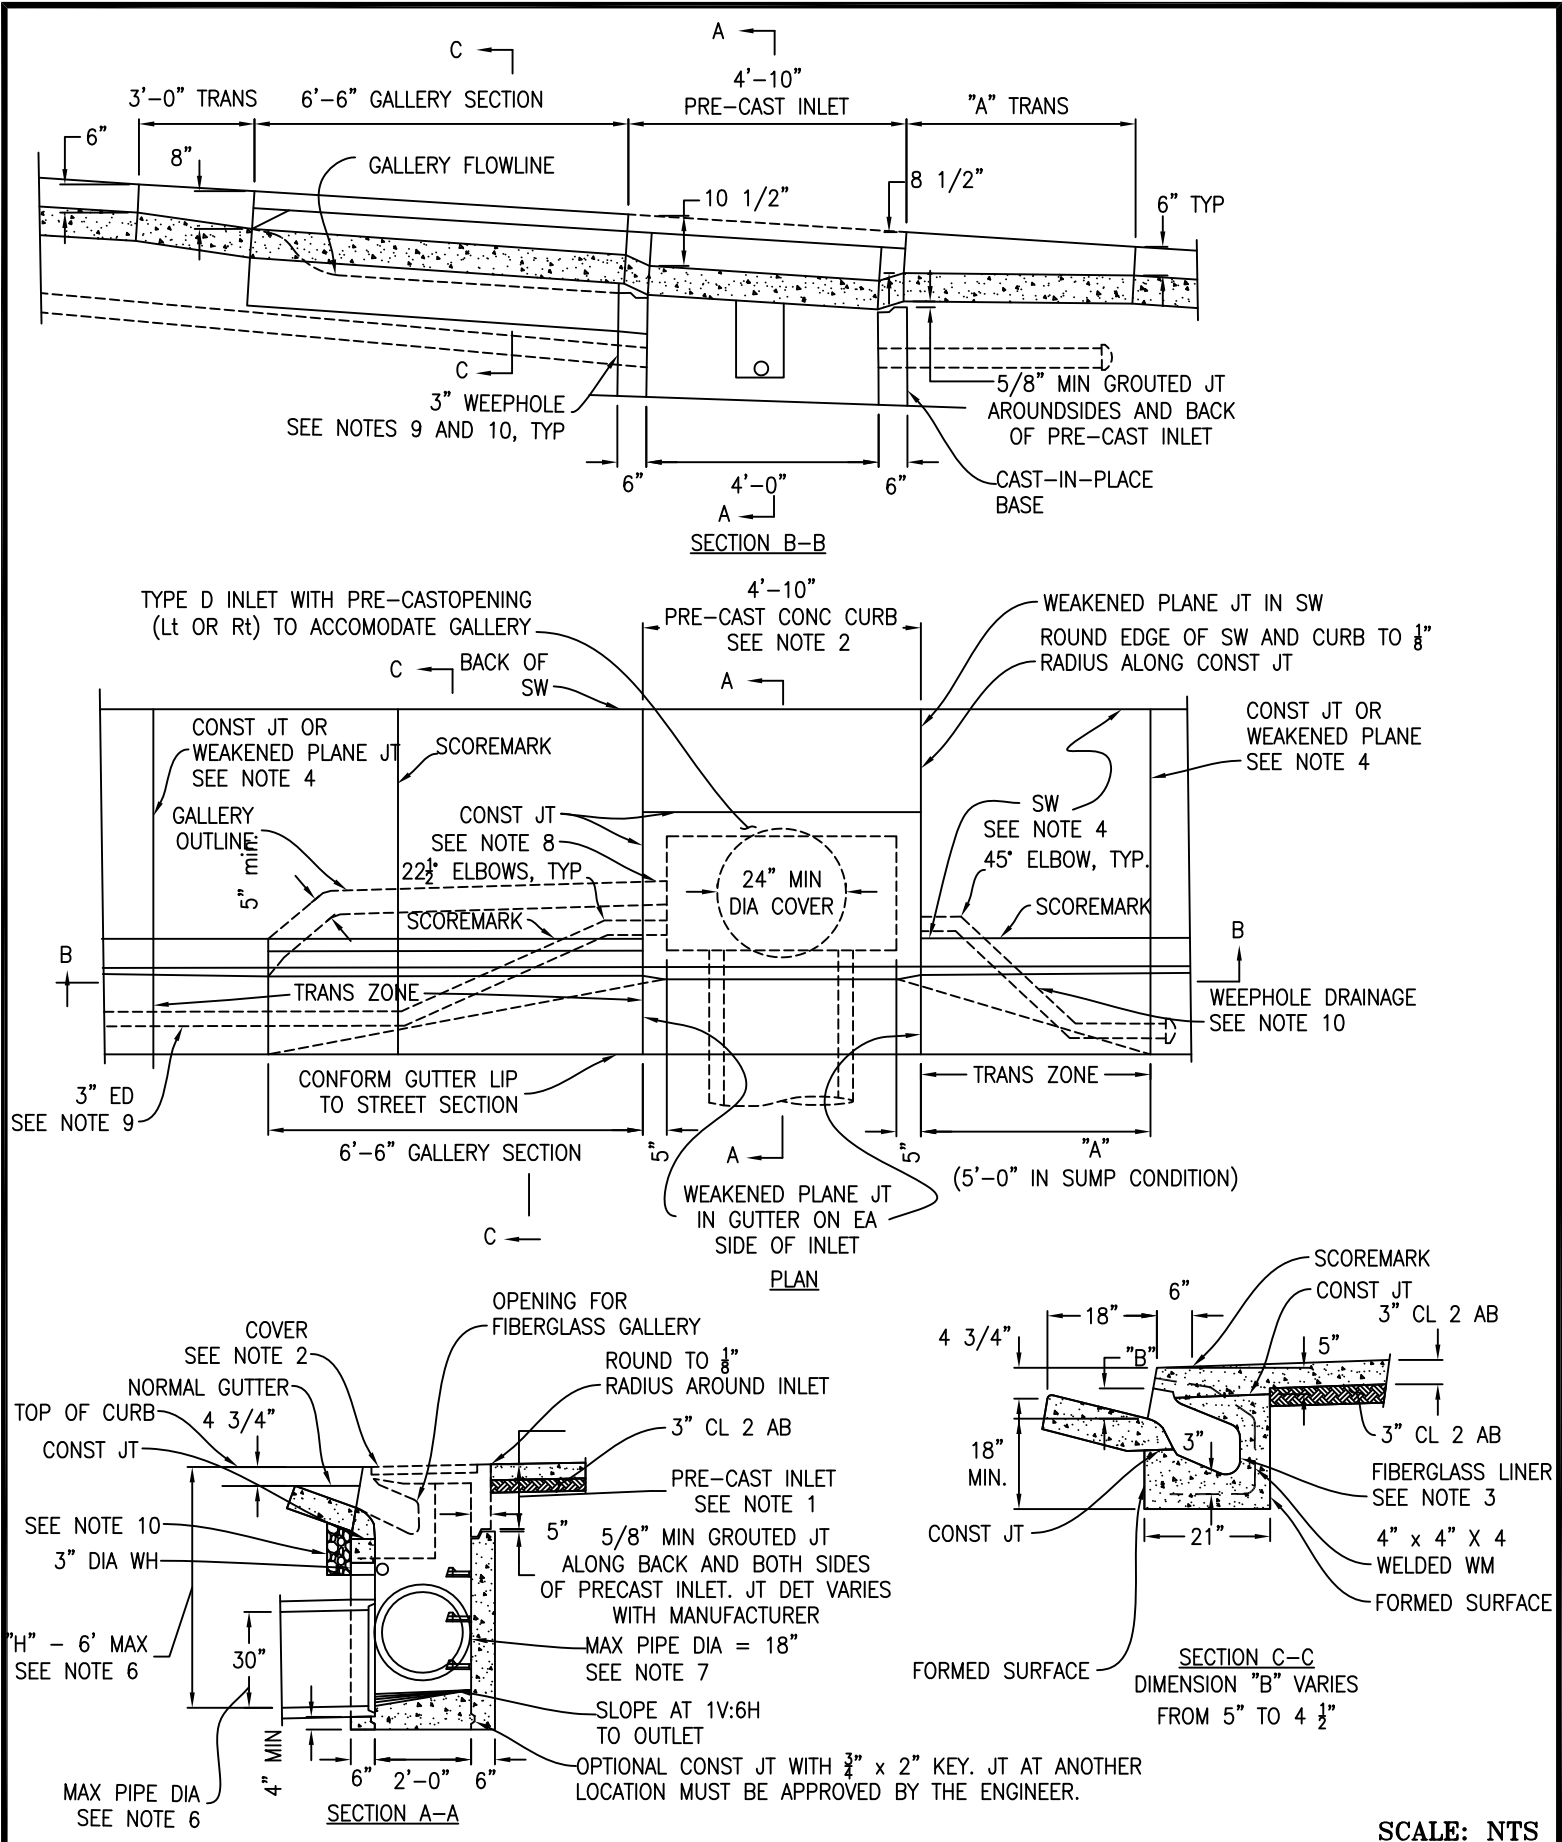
C
A
4'–10"
3'–0" TRANS
6'–6" GALLERY SECTION
PRE–CAST INLET
"A" TRANS
6"
8"
GALLERY FLOWLINE
8 1/2"
10 1/2"
6" TYP
C
5/8" MIN GROUTED JT AROUNDSIDES AND BACK OF PRE–CAST INLET
3" WEEPHOLE SEE NOTES 9 AND 10, TYP
CAST–IN–PLACE BASE
6"
4'–0"
6"
A
SECTION B–B

4'–10"
TYPE D INLET WITH PRE–CASTOPENING (Lt OR Rt) TO ACCOMODATE GALLERY
PRE–CAST CONC CURB SEE NOTE 2
WEAKENED PLANE JT IN SW
ROUND EDGE OF SW AND CURB TO $\frac{1}{8}$" RADIUS ALONG CONST JT
C
BACK OF SW
A
CONST JT OR WEAKENED PLANE JT SEE NOTE 4
SCOREMARK
CONST JT OR WEAKENED PLANE SEE NOTE 4
GALLERY OUTLINE
5" min.
CONST JT SEE NOTE 8
SW SEE NOTE 4
22$\frac{1}{2}$° ELBOWS, TYP
24" MIN DIA COVER
45° ELBOW, TYP.
SCOREMARK
SCOREMARK
B
B
TRANS ZONE
WEEPHOLE DRAINAGE SEE NOTE 10
3" ED SEE NOTE 9
CONFORM GUTTER LIP TO STREET SECTION
TRANS ZONE
6'–6" GALLERY SECTION
5"
A
5"
"A"
(5'–0" IN SUMP CONDITION)
WEAKENED PLANE JT IN GUTTER ON EA SIDE OF INLET
C
PLAN

COVER SEE NOTE 2
OPENING FOR FIBERGLASS GALLERY
ROUND TO $\frac{1}{8}$" RADIUS AROUND INLET
NORMAL GUTTER
TOP OF CURB
4 3/4"
CONST JT
3" CL 2 AB
PRE–CAST INLET SEE NOTE 1
SEE NOTE 10
3" DIA WH
5"
5/8" MIN GROUTED JT ALONG BACK AND BOTH SIDES OF PRECAST INLET. JT DET VARIES WITH MANUFACTURER
"H" – 6' MAX SEE NOTE 6
30"
MAX PIPE DIA = 18" SEE NOTE 7
SLOPE AT 1V:6H TO OUTLET
4" MIN
6"
2'–0"
6"
OPTIONAL CONST JT WITH $\frac{3}{4}$" x 2" KEY. JT AT ANOTHER LOCATION MUST BE APPROVED BY THE ENGINEER.
MAX PIPE DIA SEE NOTE 6
SECTION A–A

SCOREMARK
6"
CONST JT
18"
4 3/4"
"B"
3" CL 2 AB
5"
18" MIN.
3"
3" CL 2 AB
FIBERGLASS LINER SEE NOTE 3
CONST JT
21"
4" x 4" X 4 WELDED WM
FORMED SURFACE
FORMED SURFACE
SECTION C–C
DIMENSION "B" VARIES FROM 5" TO 4 $\frac{1}{2}$"
SCALE: NTS